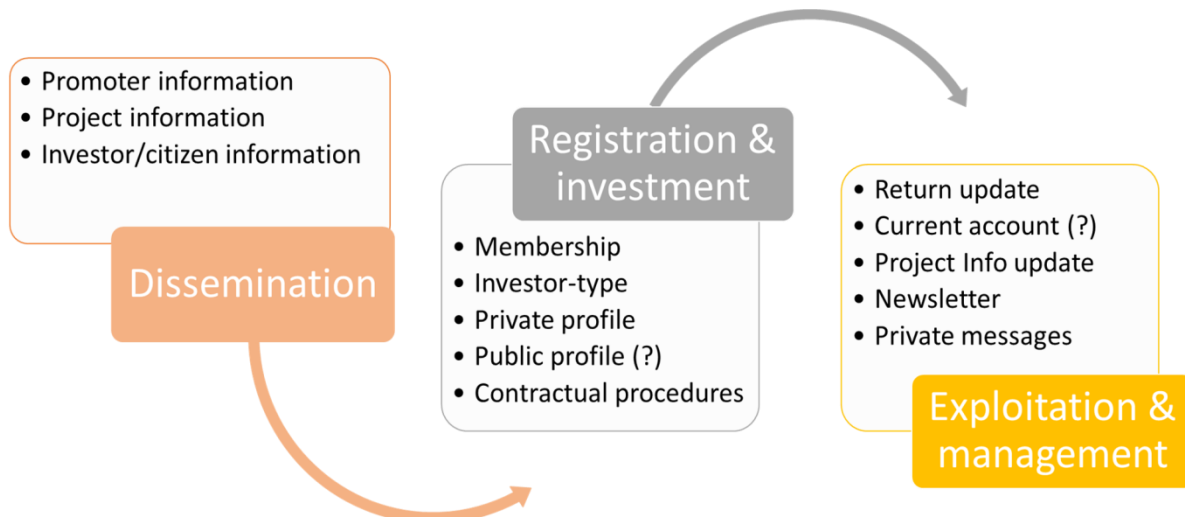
• Promoter information
• Project information
• Investor/citizen information

Dissemination

Registration & investment

• Membership
• Investor-type
• Private profile
• Public profile (?)
• Contractual procedures

• Return update
• Current account (?)
• Project Info update
• Newsletter
• Private messages

Exploitation & management